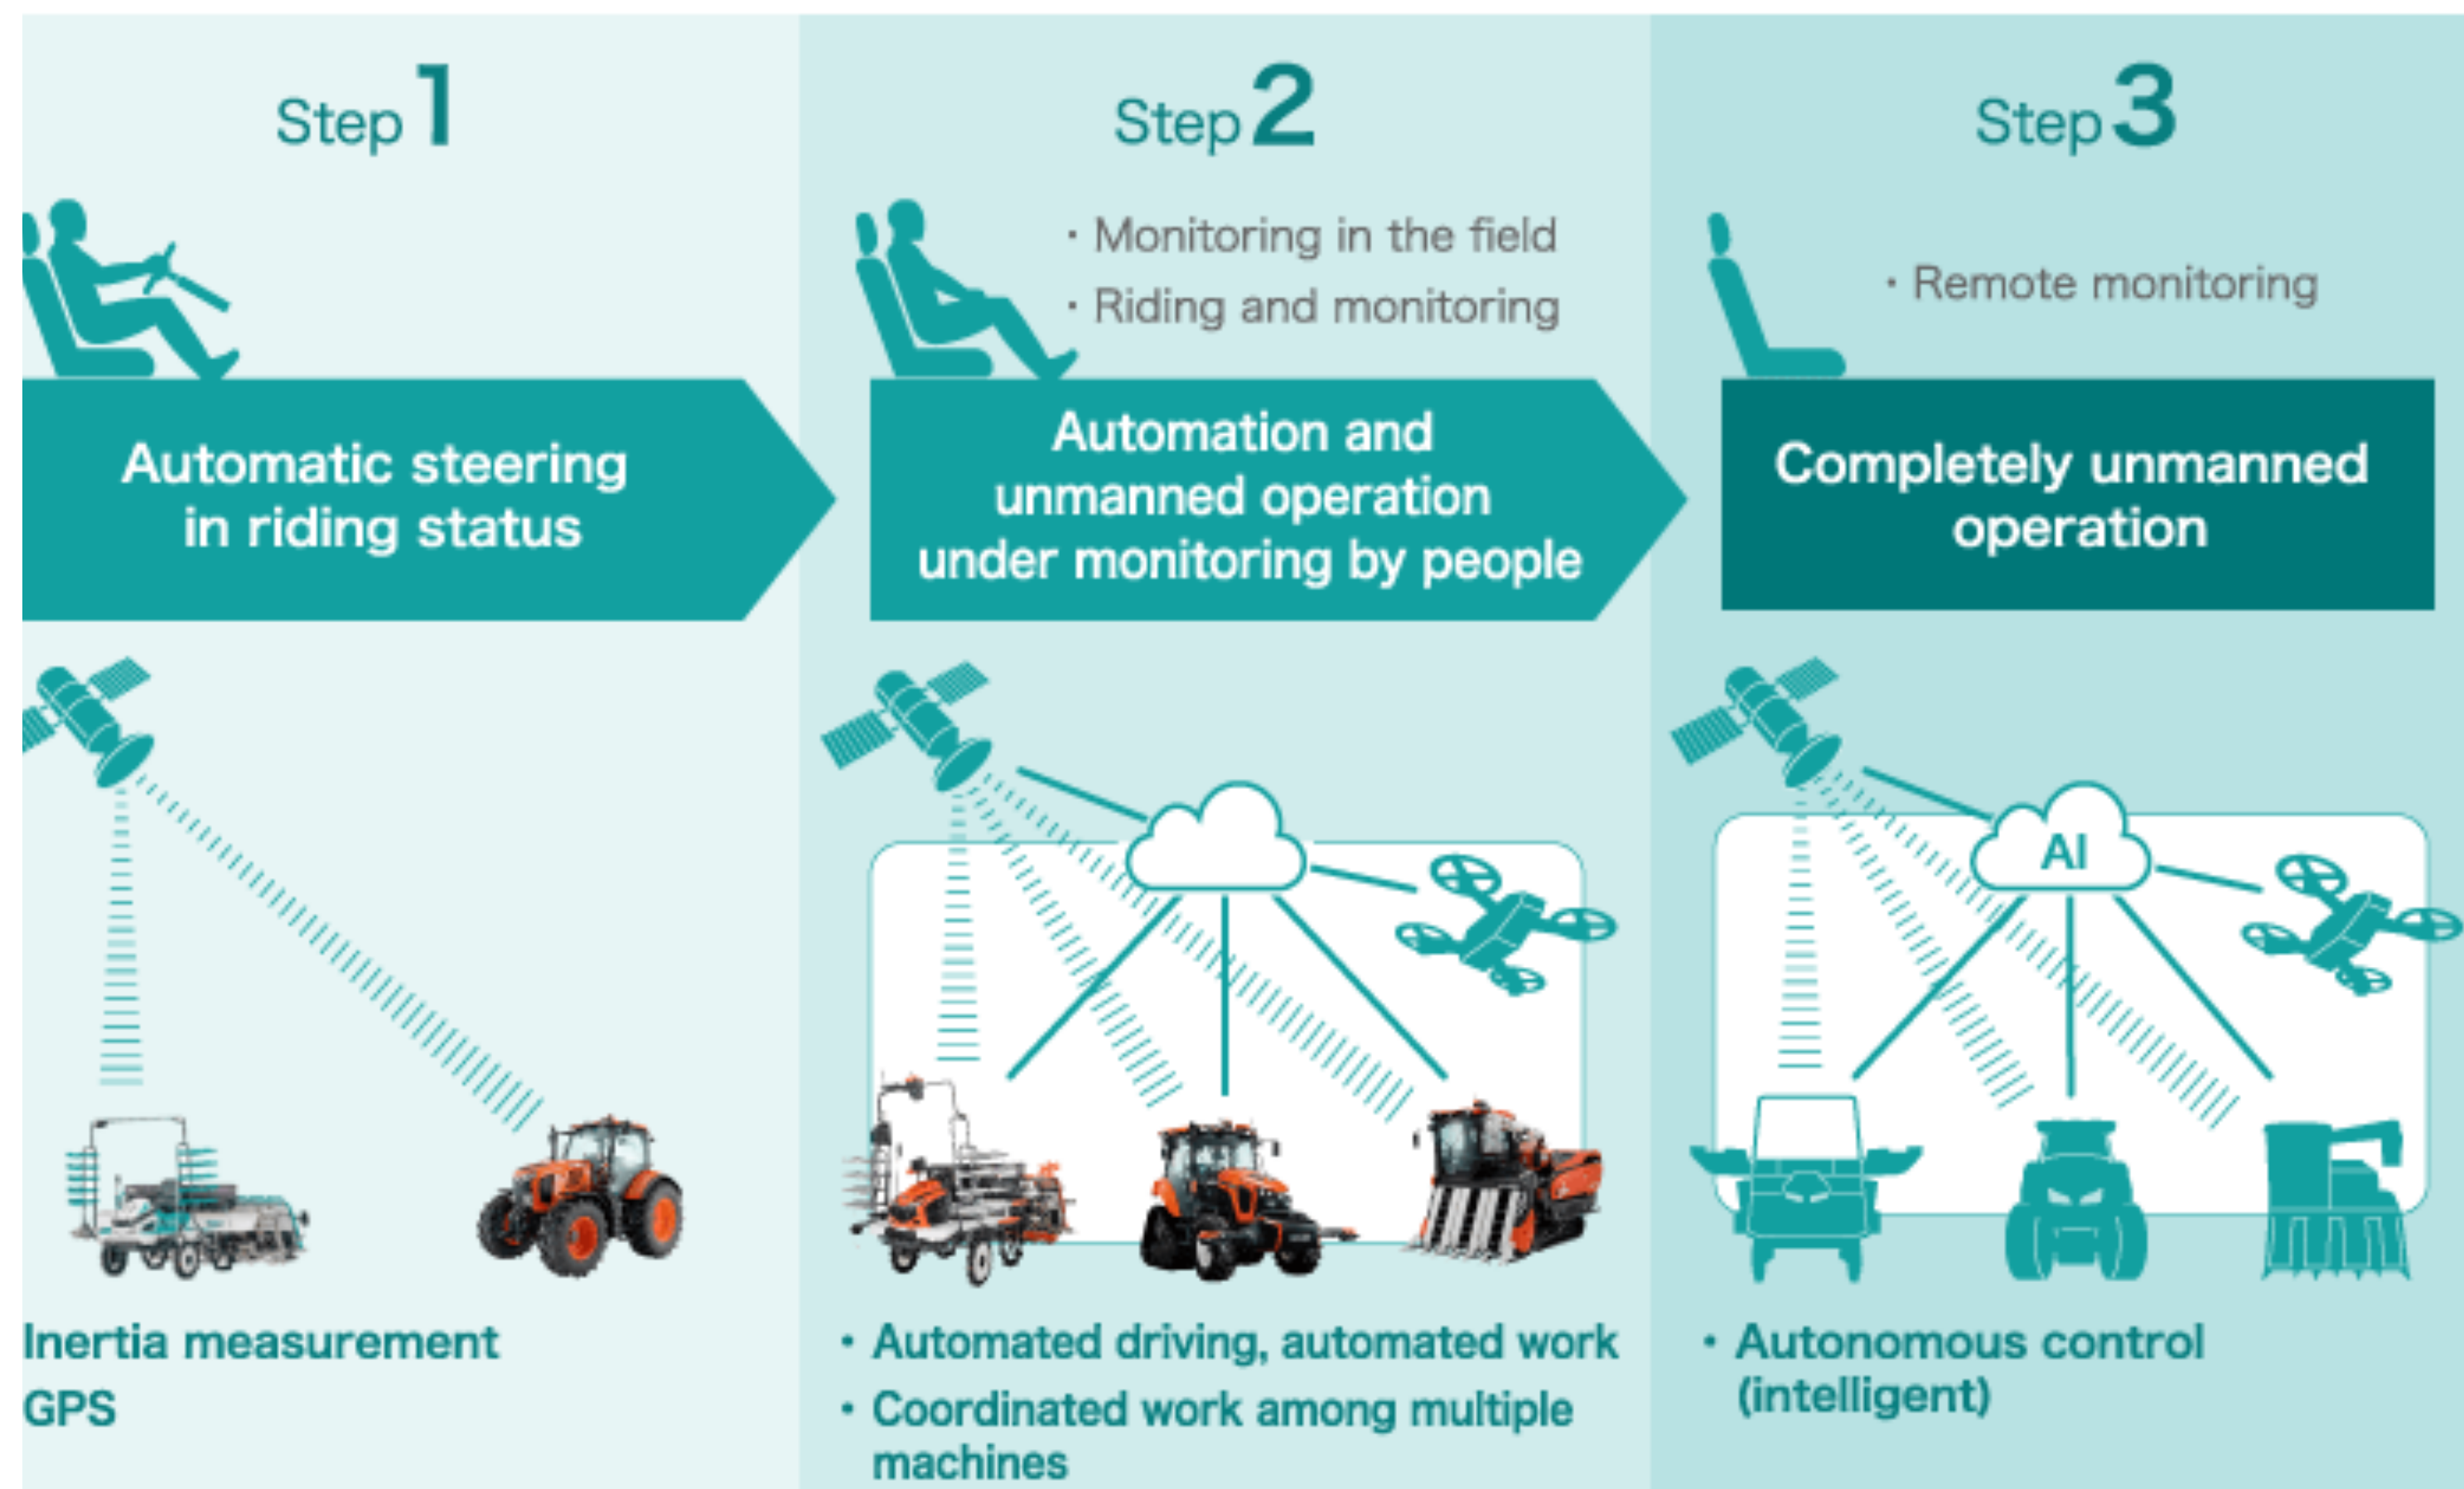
Step 1

Automatic steering in riding status

Inertia measurement
GPS

Step 2

・Monitoring in the field
・Riding and monitoring

Automation and unmanned operation under monitoring by people

• Automated driving, automated work
• Coordinated work among multiple machines

Step 3

・Remote monitoring

Completely unmanned operation

AI

• Autonomous control (intelligent)